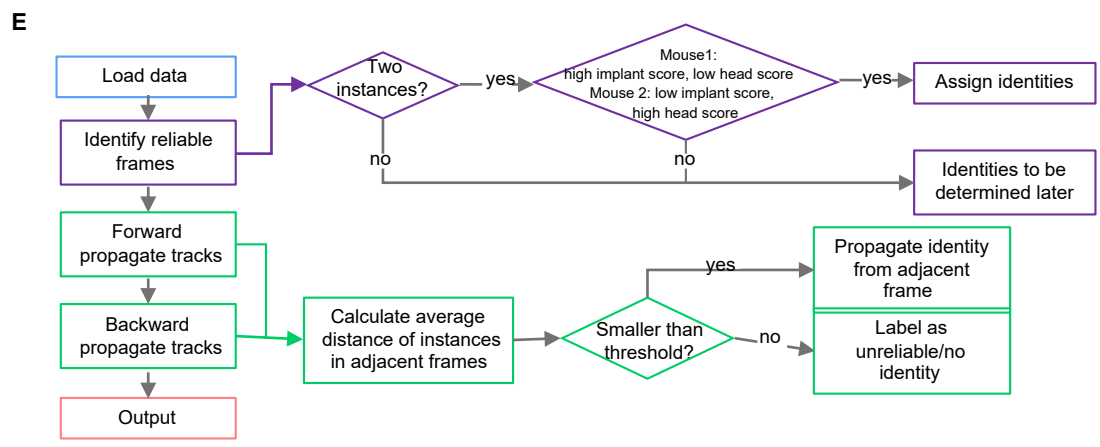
E

Load data

Identify reliable frames

Two instances?

yes

Mouse1: high implant score, low head score
Mouse 2: low implant score, high head score

yes

Assign identities

no

no

Identities to be determined later

Forward propagate tracks

Backward propagate tracks

Output

Calculate average distance of instances in adjacent frames

Smaller than threshold?

yes

Propagate identity from adjacent frame

no

Label as unreliable/no identity